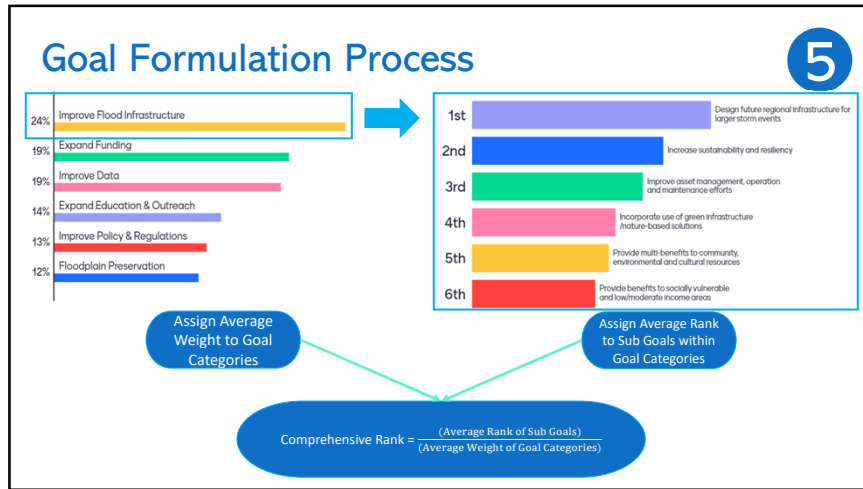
Goal Formulation Process

5

| 24% | Improve Flood Infrastructure |
|---|---|
| 19% | Expand Funding |
| 19% | Improve Data |
| 14% | Expand Education & Outreach |
| 13% | Improve Policy & Regulations |
| 12% | Floodplain Preservation |

| 1st | Design future regional infrastructure for larger storm events |
|---|---|
| 2nd | Increase sustainability and resiliency |
| 3rd | Improve asset management, operation and maintenance efforts |
| 4th | Incorporate use of green infrastructure /nature-based solutions |
| 5th | Provide multi-benefits to community, environmental and cultural resources |
| 6th | Provide benefits to socially vulnerable and low/moderate income areas |

Assign Average Weight to Goal Categories

Assign Average Rank to Sub Goals within Goal Categories

Comprehensive Rank = $\frac{\text{(Average Rank of Sub Goals)}}{\text{(Average Weight of Goal Categories)}}$